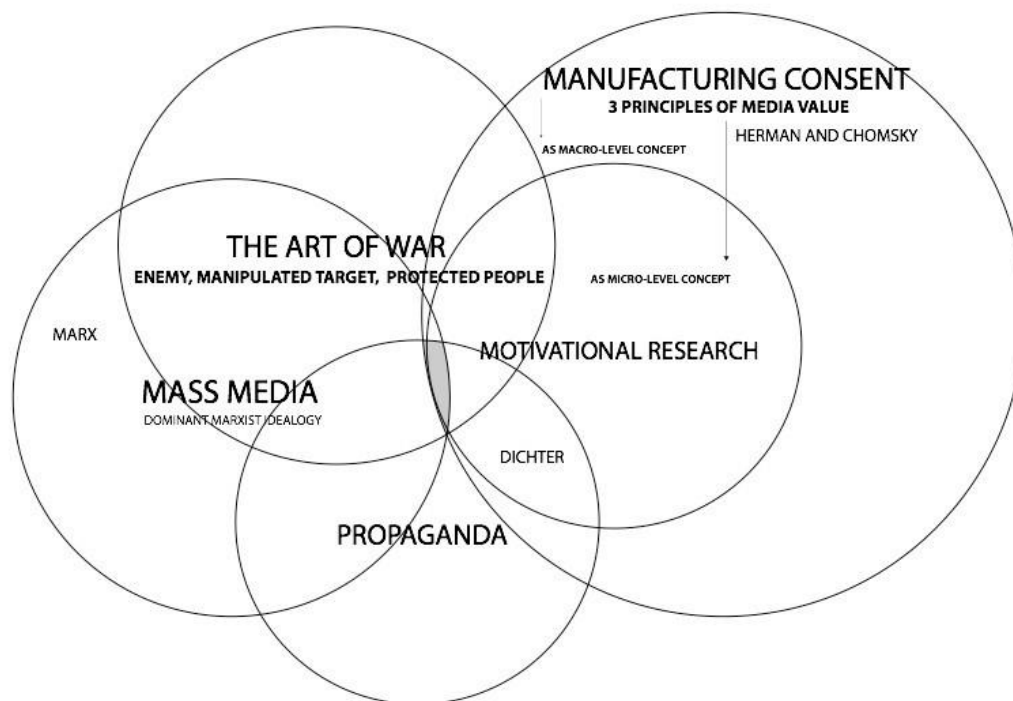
MANUFACTURING CONSENT
3 PRINCIPLES OF MEDIA VALUE
HERMAN AND CHOMSKY
AS MACRO-LEVEL CONCEPT

THE ART OF WAR
ENEMY, MANIPULATED TARGET, PROTECTED PEOPLE

AS MICRO-LEVEL CONCEPT

MARX

MOTIVATIONAL RESEARCH

MASS MEDIA
DOMINANT MARXIST IDEALOGY

DICHTER

PROPAGANDA